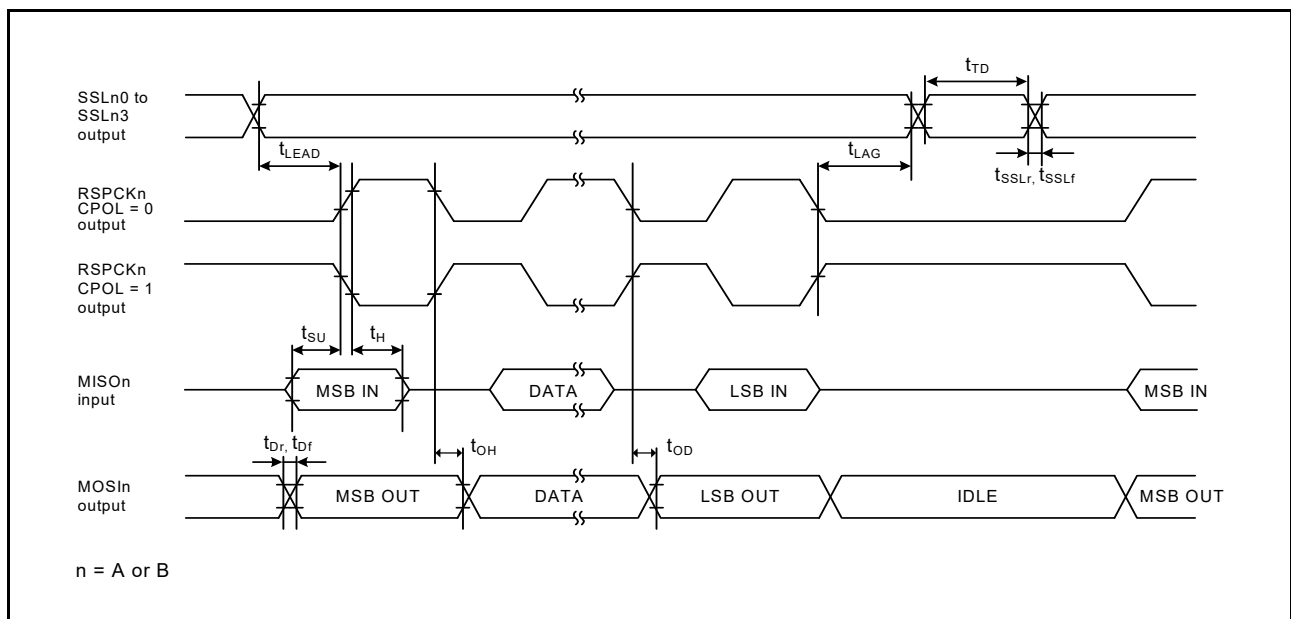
SSLn0 to SSLn3 output

$t_{TD}$

$t_{LEAD}$

$t_{LAG}$

$t_{SSLr}$, $t_{SSLf}$

RSPCKn CPOL = 0 output

RSPCKn CPOL = 1 output

$t_{SU}$

$t_{H}$

MISOn input

MSB IN

DATA

LSB IN

MSB IN

$t_{Dr}$, $t_{Df}$

$t_{OH}$

$t_{OD}$

MOSIn output

MSB OUT

DATA

LSB OUT

IDLE

MSB OUT

n = A or B